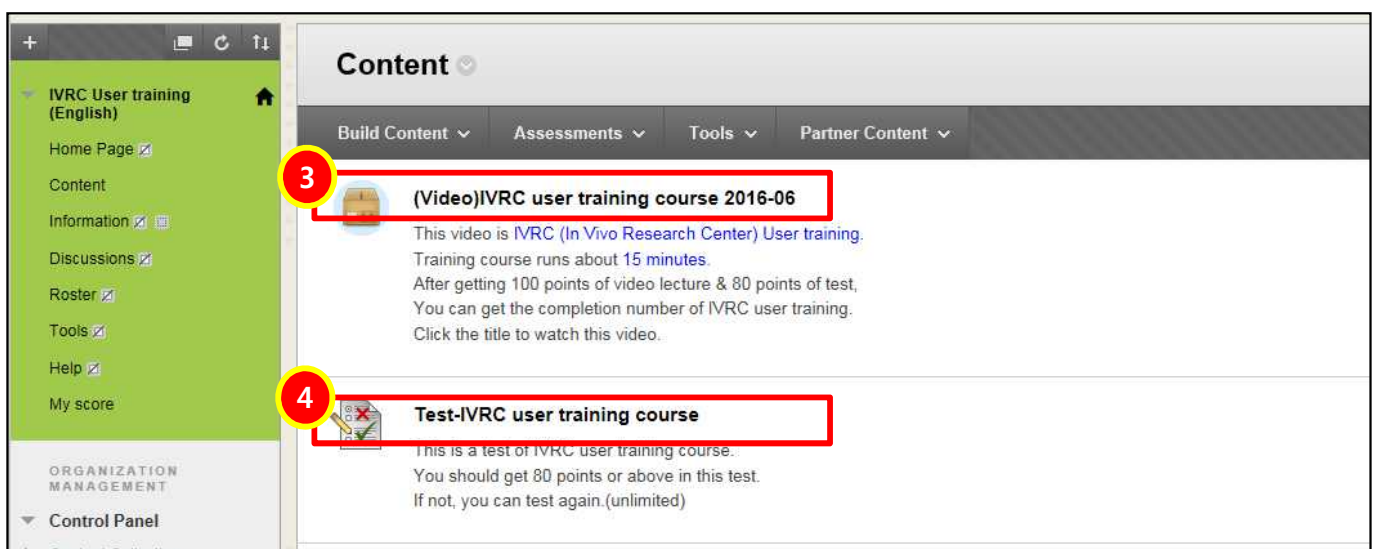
+

IVRC User training (English)

Home Page

Content

Information

Discussions

Roster

Tools

Help

My score

ORGANIZATION MANAGEMENT

Control Panel

Content

Build Content Assessments Tools Partner Content

3

(Video)IVRC user training course 2016-06

This video is IVRC (In Vivo Research Center) User training.
Training course runs about 15 minutes.
After getting 100 points of video lecture & 80 points of test,
You can get the completion number of IVRC user training.
Click the title to watch this video.

4

Test-IVRC user training course

This is a test of IVRC user training course.
You should get 80 points or above in this test.
If not, you can test again.(unlimited)